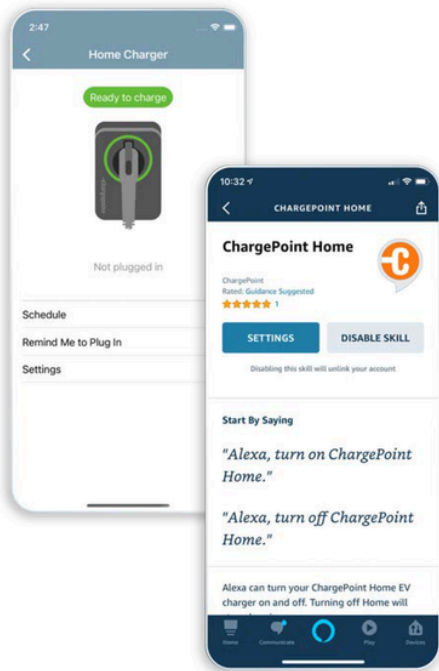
2:47

Home Charger

Ready to charge

chargepoint

Not plugged in

Schedule

Remind Me to Plug In

Settings

10:32

CHARGEPOINT HOME

ChargePoint Home

ChargePoint

Rated: Guidance Suggested

1

SETTINGS

DISABLE SKILL

Disabling this skill will unlink your account

Start By Saying

"Alexa, turn on ChargePoint Home."

"Alexa, turn off ChargePoint Home."

Alexa can turn your ChargePoint Home EV charger on and off. Turning off Home will

Home Communicate Play Devices